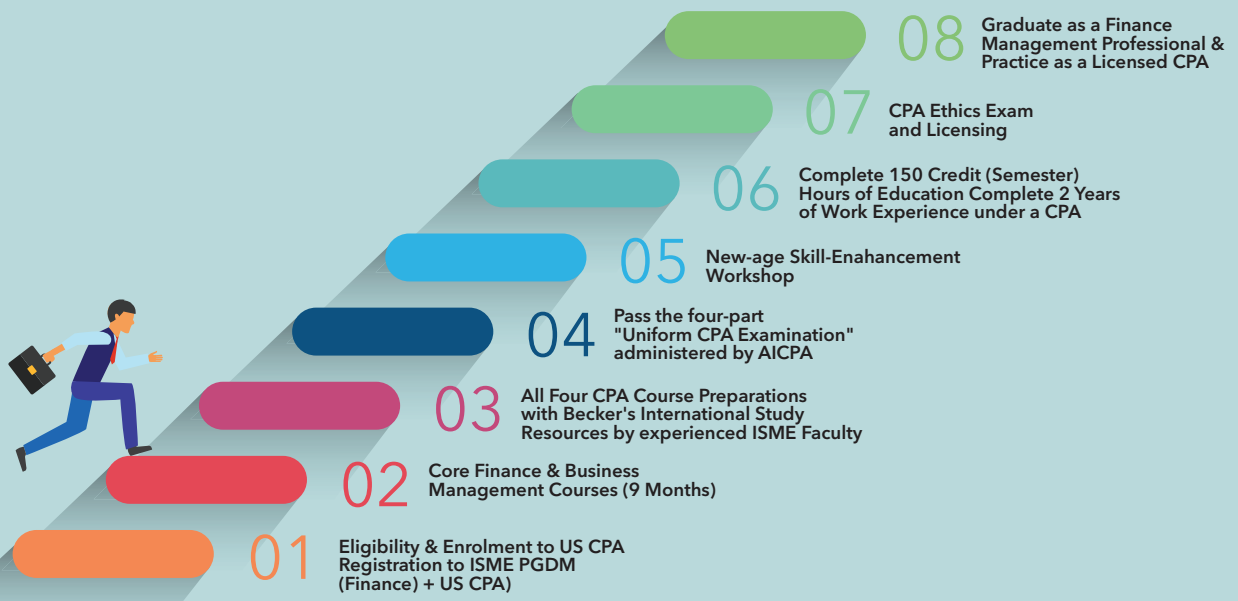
08 Graduate as a Finance Management Professional & Practice as a Licensed CPA

07 CPA Ethics Exam and Licensing

06 Complete 150 Credit (Semester) Hours of Education Complete 2 Years of Work Experience under a CPA

05 New-age Skill-Enahancement Workshop

04 Pass the four-part "Uniform CPA Examination" administered by AICPA

03 All Four CPA Course Preparations with Becker's International Study Resources by experienced ISME Faculty

02 Core Finance & Business Management Courses (9 Months)

01 Eligibility & Enrolment to US CPA Registration to ISME PGDM (Finance) + US CPA)